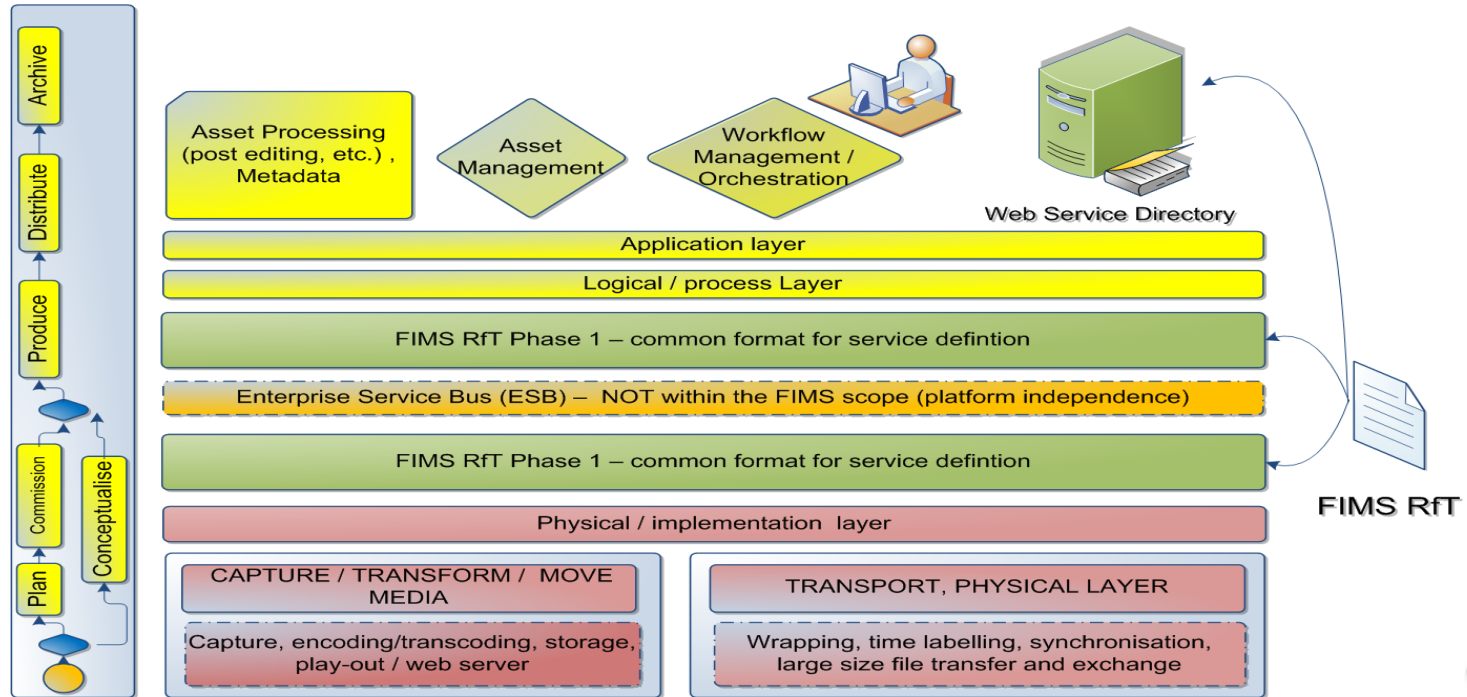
Archive

Distribute

Produce

Commission

Conceptualise

Plan

Asset Processing (post editing, etc.) , Metadata

Asset Management

Workflow Management / Orchestration

Web Service Directory

Application layer

Logical / process Layer

FIMS RfT Phase 1 – common format for service defintion

Enterprise Service Bus (ESB) – NOT within the FIMS scope (platform independence)

FIMS RfT Phase 1 – common format for service defintion

FIMS RfT

Physical / implementation layer

CAPTURE / TRANSFORM / MOVE MEDIA

Capture, encoding/transcoding, storage, play-out / web server

TRANSPORT, PHYSICAL LAYER

Wrapping, time labelling, synchronisation, large size file transfer and exchange